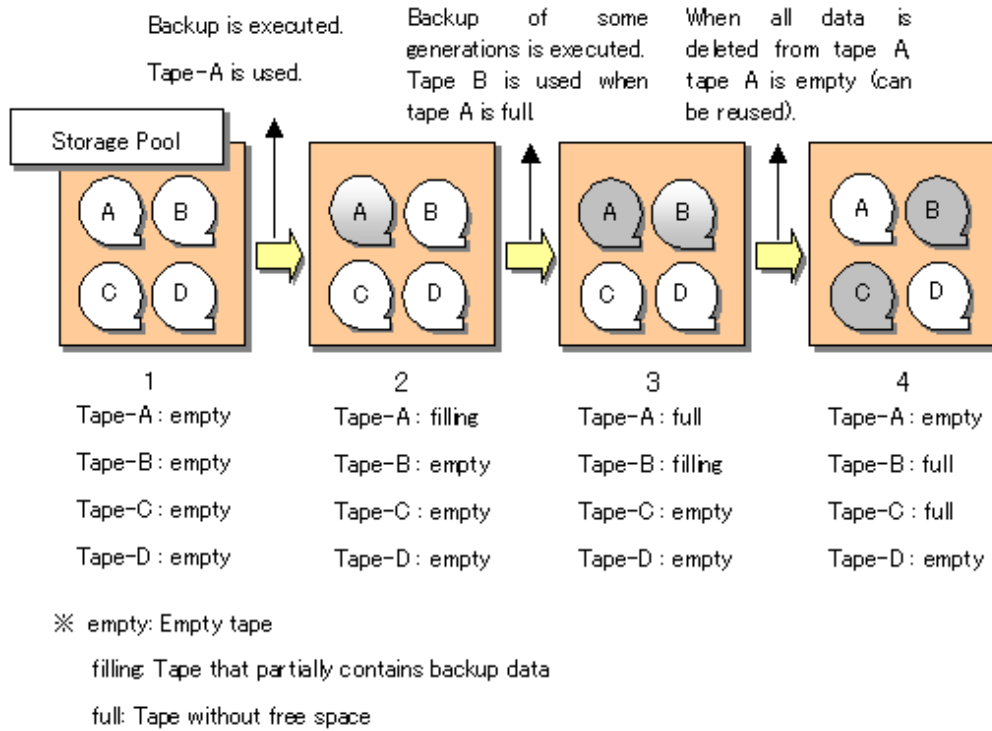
Backup is executed.

Tape-A is used.

Backup of some generations is executed. Tape B is used when tape A is full.

When all data is deleted from tape A, tape A is empty (can be reused).

Storage Pool

A B C D

A B C D

A B C D

A B C D

1
Tape-A : empty
Tape-B : empty
Tape-C : empty
Tape-D : empty

2
Tape-A : filling
Tape-B : empty
Tape-C : empty
Tape-D : empty

3
Tape-A : full
Tape-B : filling
Tape-C : empty
Tape-D : empty

4
Tape-A : empty
Tape-B : full
Tape-C : full
Tape-D : empty

※ empty: Empty tape

filling: Tape that partially contains backup data

full: Tape without free space